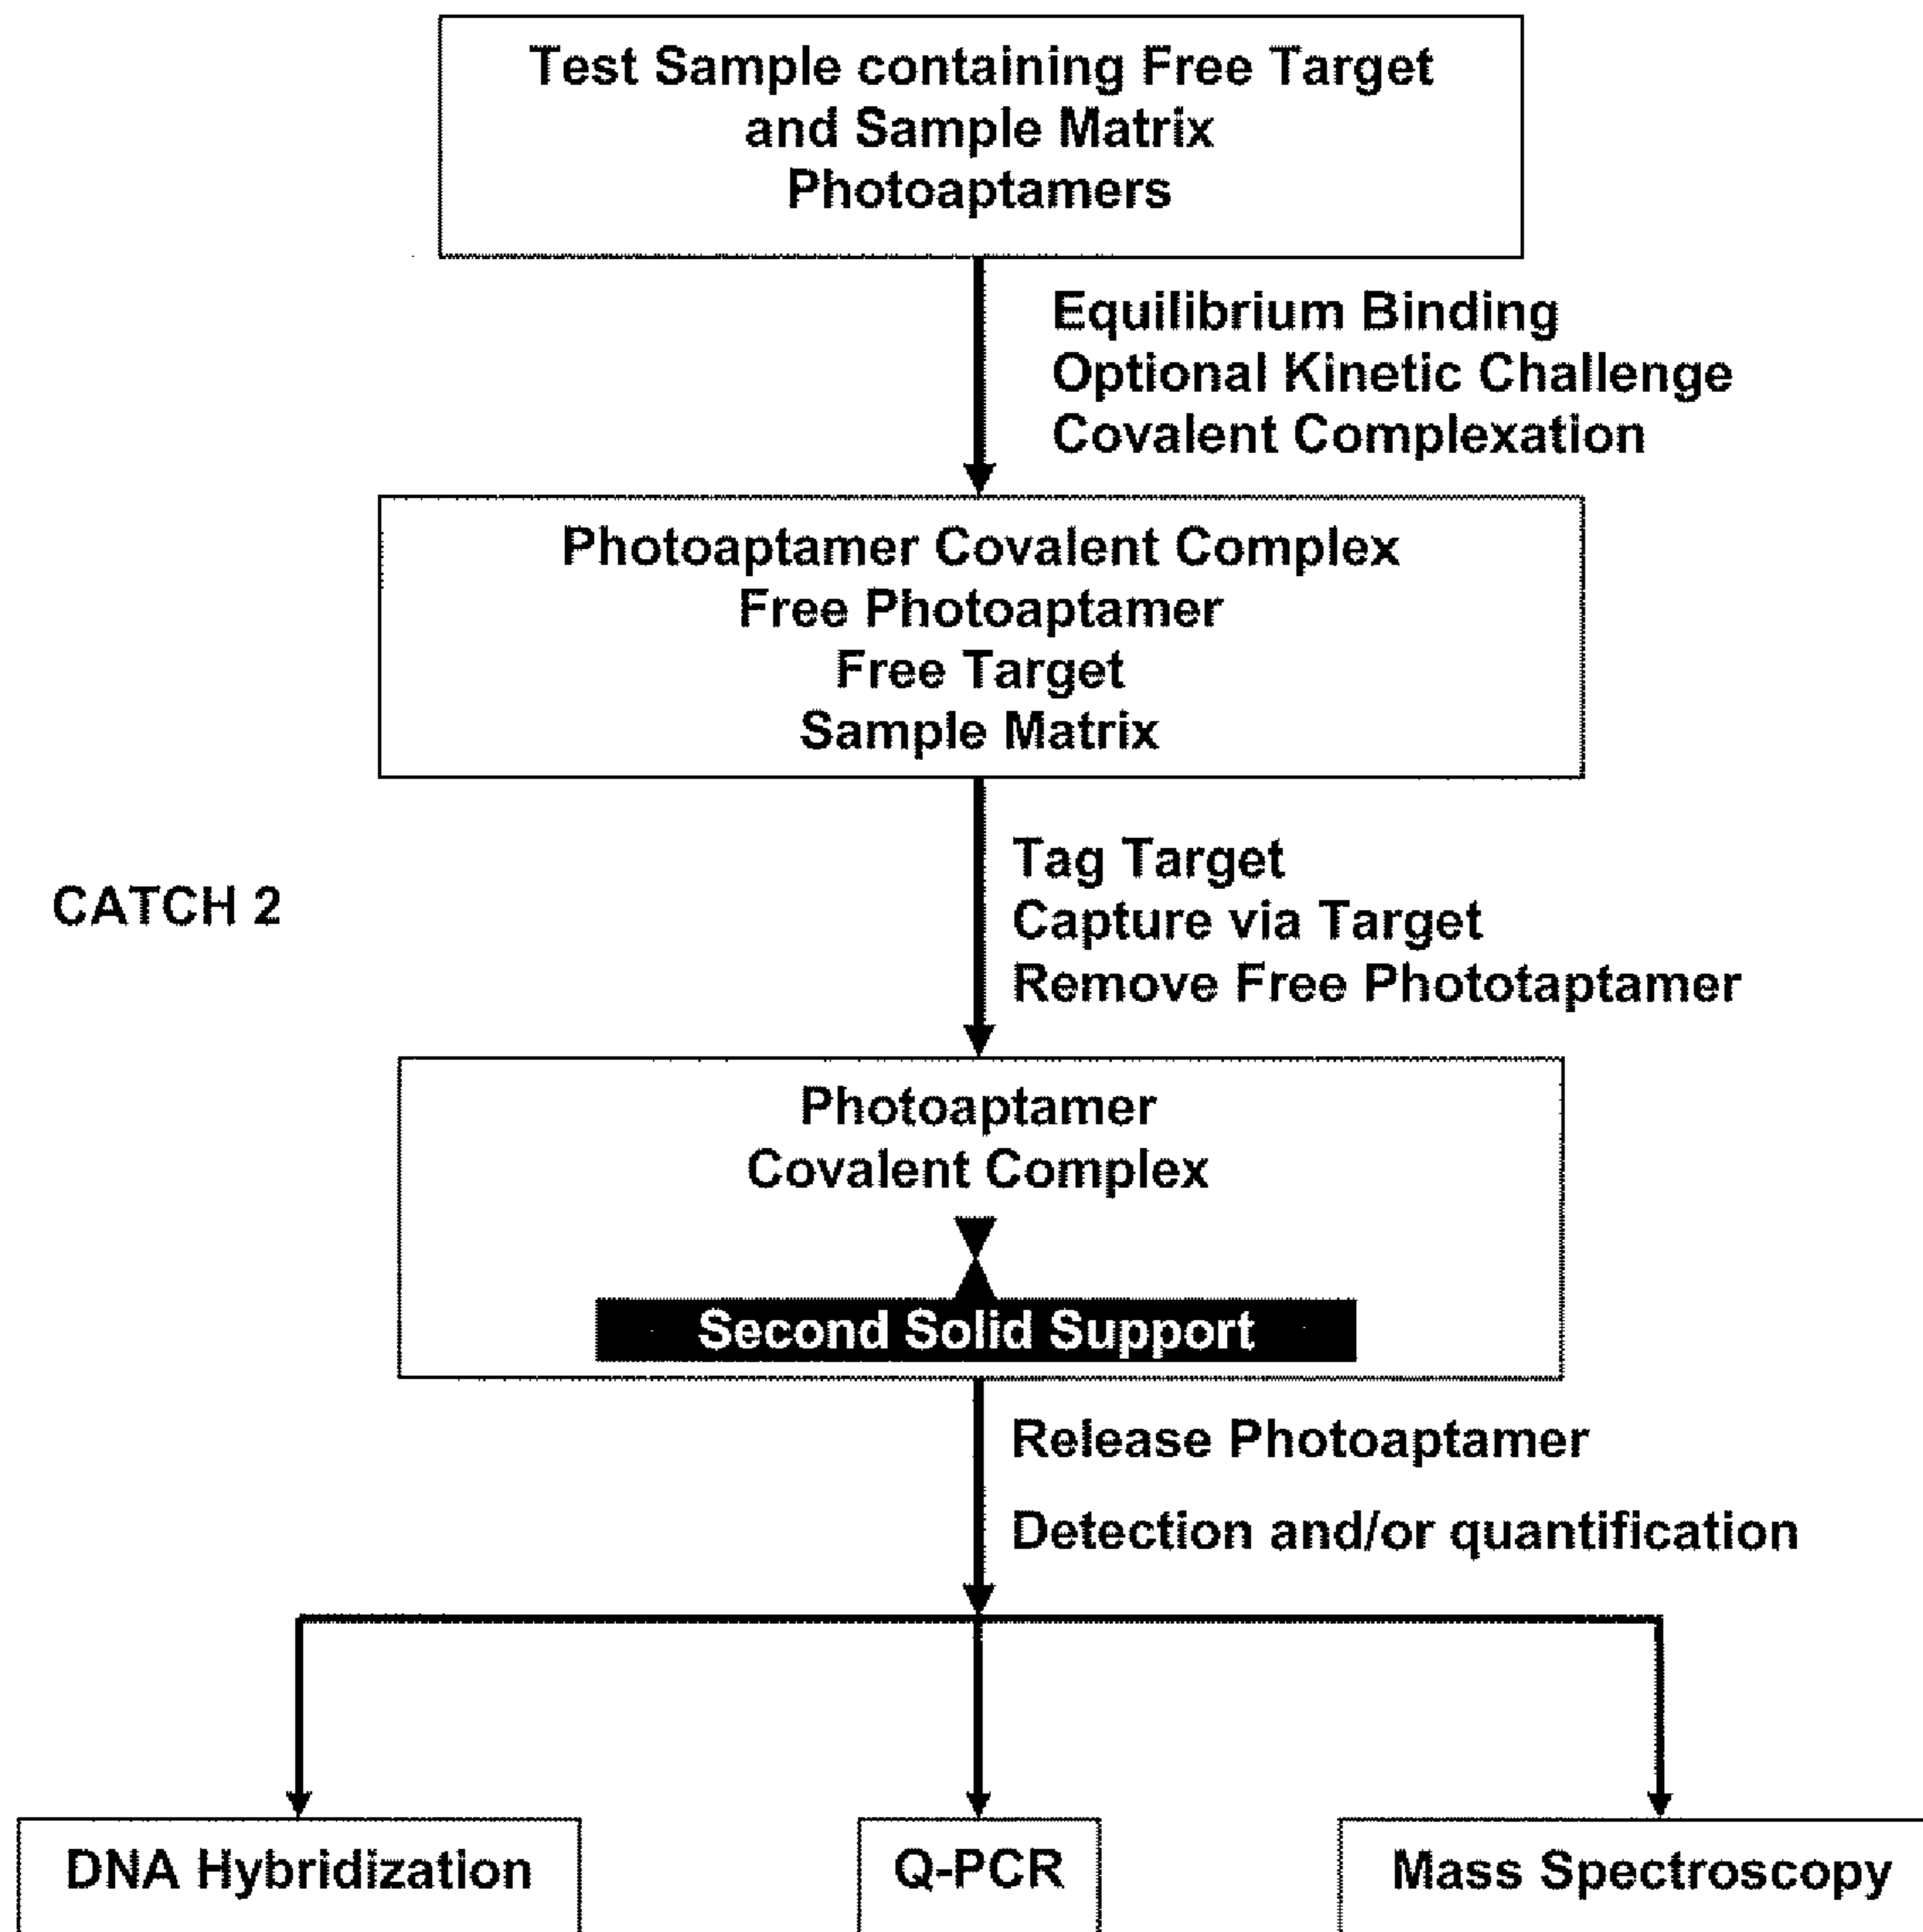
Test Sample containing Free Target
and Sample Matrix
Photoaptamers

Equilibrium Binding
Optional Kinetic Challenge
Covalent Complexation

Photoaptamer Covalent Complex
Free Photoaptamer
Free Target
Sample Matrix

CATCH 2

Tag Target
Capture via Target
Remove Free Phototaptamer

Photoaptamer
Covalent Complex

Second Solid Support

Release Photoaptamer

Detection and/or quantification

DNA Hybridization

Q-PCR

Mass Spectroscopy